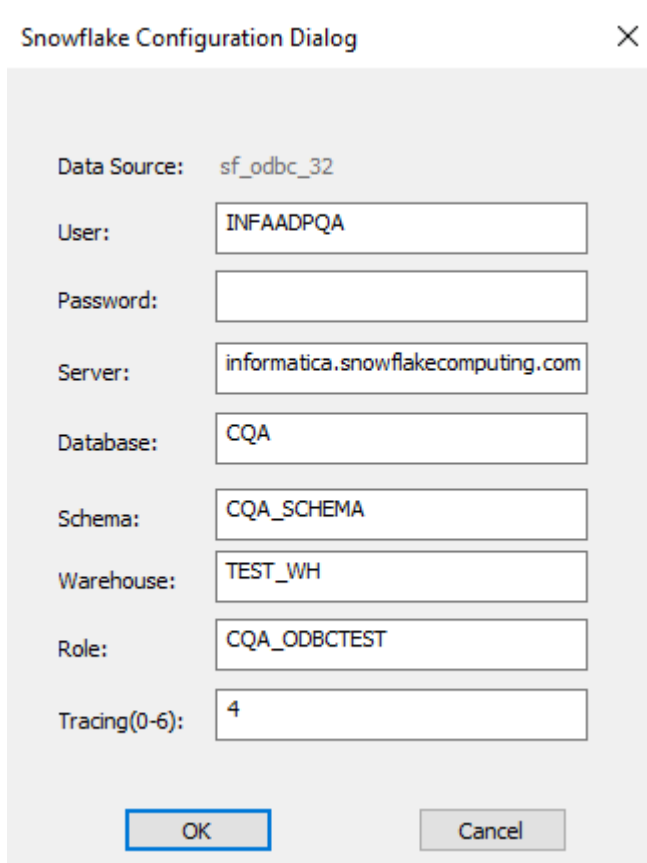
Snowflake Configuration Dialog

×

Data Source: sf_odbc_32

User: INFAADPQA

Password:

Server: informatica.snowflakecomputing.com

Database: CQA

Schema: CQA_SCHEMA

Warehouse: TEST_WH

Role: CQA_ODBCTEST

Tracing(0-6): 4

OK

Cancel